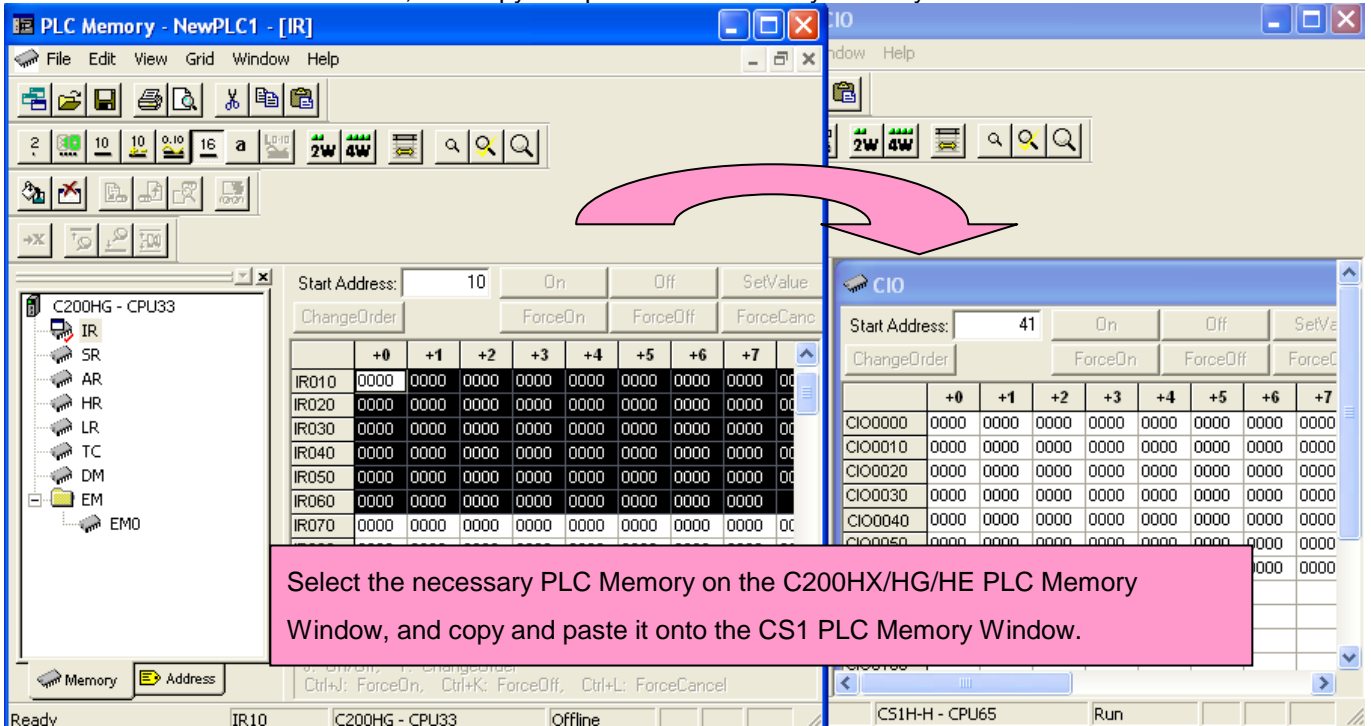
PLC Memory - NewPLC1 - [IR]

File Edit View Grid Window Help

2 10 10 0.10 16 a 2W 4W

C200HG - CPU33
IR
SR
AR
HR
LR
TC
DM
EM
EM0

Memory Address

Start Address: 10 On Off SetValue
ChangeOrder ForceOn ForceOff ForceCanc

| | +0 | +1 | +2 | +3 | +4 | +5 | +6 | +7 |
|---|---|---|---|---|---|---|---|---|
| IR010 | 0000 | 0000 | 0000 | 0000 | 0000 | 0000 | 0000 | 0000 |
| IR020 | 0000 | 0000 | 0000 | 0000 | 0000 | 0000 | 0000 | 0000 |
| IR030 | 0000 | 0000 | 0000 | 0000 | 0000 | 0000 | 0000 | 0000 |
| IR040 | 0000 | 0000 | 0000 | 0000 | 0000 | 0000 | 0000 | 0000 |
| IR050 | 0000 | 0000 | 0000 | 0000 | 0000 | 0000 | 0000 | 0000 |
| IR060 | 0000 | 0000 | 0000 | 0000 | 0000 | 0000 | 0000 | 0000 |
| IR070 | 0000 | 0000 | 0000 | 0000 | 0000 | 0000 | 0000 | 0000 |

Ctrl+J: ForceOn, Ctrl+K: ForceOff, Ctrl+L: ForceCancel

Ready IR10 C200HG - CPU33 Offline

CIO

ndow Help

2W 4W

CIO

Start Address: 41 On Off SetVa
ChangeOrder ForceOn ForceOff Force

| | +0 | +1 | +2 | +3 | +4 | +5 | +6 | +7 |
|---|---|---|---|---|---|---|---|---|
| CIO0000 | 0000 | 0000 | 0000 | 0000 | 0000 | 0000 | 0000 | 0000 |
| CIO0010 | 0000 | 0000 | 0000 | 0000 | 0000 | 0000 | 0000 | 0000 |
| CIO0020 | 0000 | 0000 | 0000 | 0000 | 0000 | 0000 | 0000 | 0000 |
| CIO0030 | 0000 | 0000 | 0000 | 0000 | 0000 | 0000 | 0000 | 0000 |
| CIO0040 | 0000 | 0000 | 0000 | 0000 | 0000 | 0000 | 0000 | 0000 |

CS1H-H - CPU65 Run

Select the necessary PLC Memory on the C200HX/HG/HE PLC Memory Window, and copy and paste it onto the CS1 PLC Memory Window.